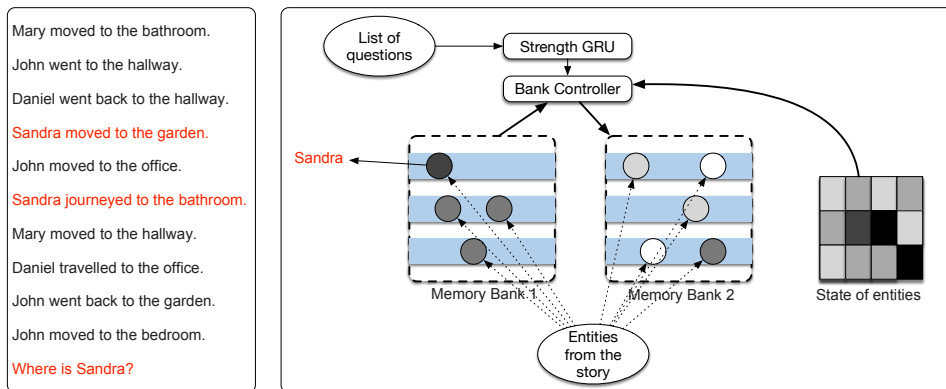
Mary moved to the bathroom.

John went to the hallway.

Daniel went back to the hallway.

Sandra moved to the garden.

John moved to the office.

Sandra journeyed to the bathroom.

Mary moved to the hallway.

Daniel travelled to the office.

John went back to the garden.

John moved to the bedroom.

Where is Sandra?

List of questions

Strength GRU

Bank Controller

Sandra

Memory Bank 1

Memory Bank 2

State of entities

Entities from the story